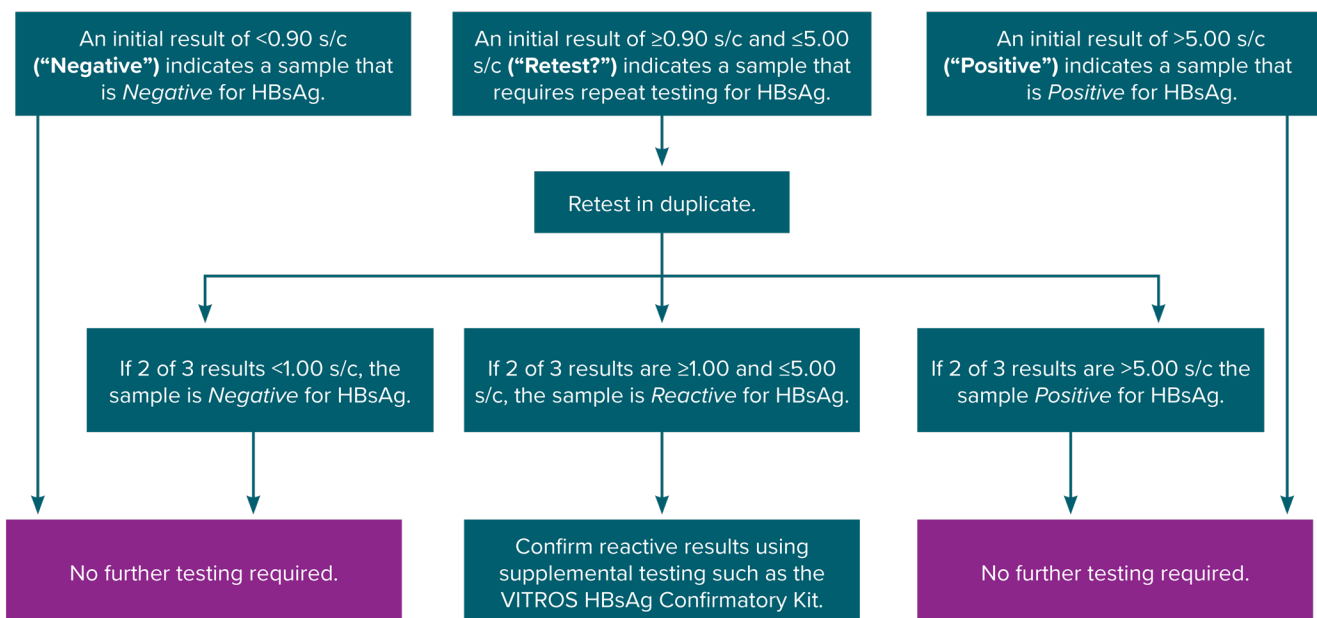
An initial result of <0.90 s/c ("Negative") indicates a sample that is Negative for HBsAg.

An initial result of ≥0.90 s/c and ≤5.00 s/c ("Retest?") indicates a sample that requires repeat testing for HBsAg.

An initial result of >5.00 s/c ("Positive") indicates a sample that is Positive for HBsAg.

Retest in duplicate.

If 2 of 3 results <1.00 s/c, the sample is Negative for HBsAg.

If 2 of 3 results are ≥1.00 and ≤5.00 s/c, the sample is Reactive for HBsAg.

If 2 of 3 results are >5.00 s/c the sample Positive for HBsAg.

No further testing required.

Confirm reactive results using supplemental testing such as the VITROS HBsAg Confirmatory Kit.

No further testing required.